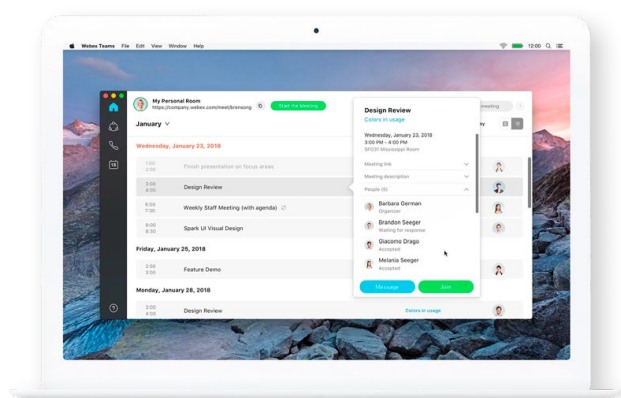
Webex Teams File Edit View Window Help

12:00

My Personal Room
https://company.webex.com/meet/brenson

Start the Meeting

January

Wednesday, January 23, 2018

1:00
2:00
Finish presentation on focus areas

3:00
4:00
Design Review

8:00
9:00
Weekly Staff Meeting (with agenda)

10:00
11:00
Spark UI Visual Design

Friday, January 25, 2018

3:00
4:00
Feature Demo

Monday, January 28, 2018

3:00
4:00
Design Review

Colors in usage

Design Review
Colors in usage

Wednesday, January 23, 2018
3:00 PM – 4:00 PM
SFO31 Mississippi Room

Meeting link

Meeting description

People (5)

Barbara German
Organizer

Brandon Seeger
Waiting for response

Giacomo Drago
Accepted

Melania Seeger
Accepted

Message

Join

meeting